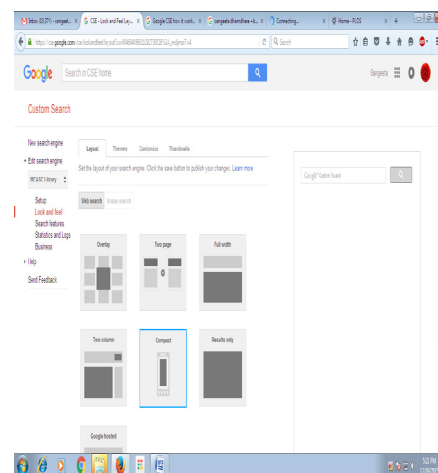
Inbox (10,371) - sangeet... | CSE - Look and Feel Lay... | Google CSE how it work... | sangeeta dhamdhere - b... | Connecting... | Home - PUCS

https://cse.google.com/cse/lookandfeel/layout?cx=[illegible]

Search

Google | Search in CSE home

Sangeeta

Custom Search

New search engine

Edit search engine

RICA&T library

Setup
Look and feel
Search features
Statistics and Logs
Business

Help

Send Feedback

Layout | Themes | Customize | Thumbnails

Set the layout of your search engine. Click the save button to publish your changes. Learn more

Web search | Image search

Overlay

Two page

Full width

Two column

Compact

Results only

Google hosted

Google Custom Search

5:02 PM